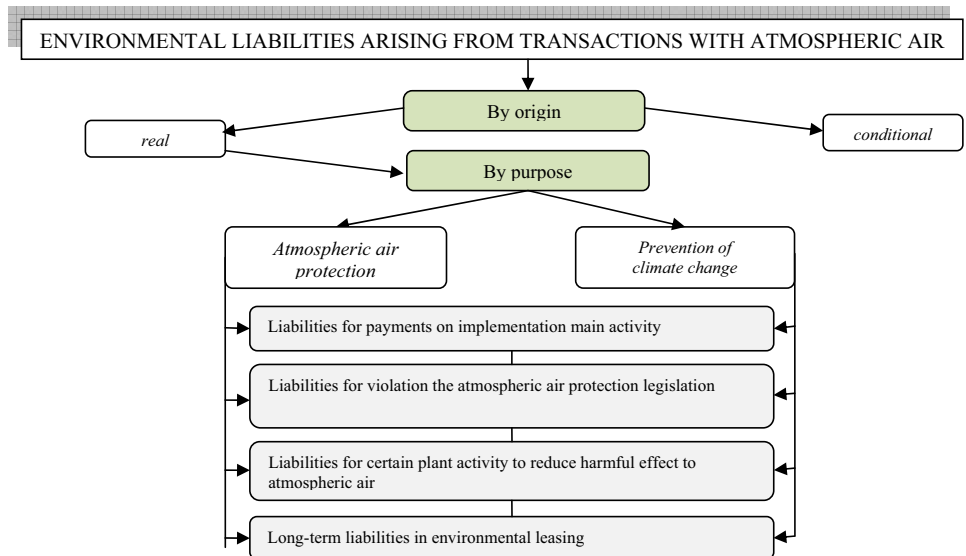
ENVIRONMENTAL LIABILITIES ARISING FROM TRANSACTIONS WITH ATMOSPHERIC AIR

By origin

real

conditional

By purpose

Atmospheric air protection

Prevention of climate change

Liabilities for payments on implementation main activity

Liabilities for violation the atmospheric air protection legislation

Liabilities for certain plant activity to reduce harmful effect to atmospheric air

Long-term liabilities in environmental leasing